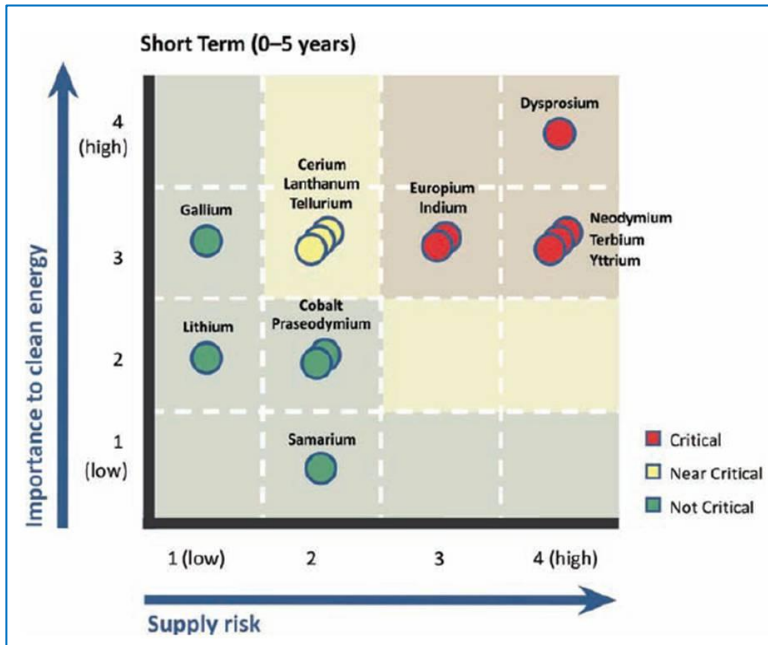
Short Term (0–5 years)

Importance to clean energy

4 (high)

3

2

1 (low)

Dysprosium

Cerium
Lanthanum
Tellurium

Europium
Indium

Neodymium
Terbium
Yttrium

Gallium

Lithium

Cobalt
Praseodymium

Samarium

Critical

Near Critical

Not Critical

1 (low)

2

3

4 (high)

Supply risk